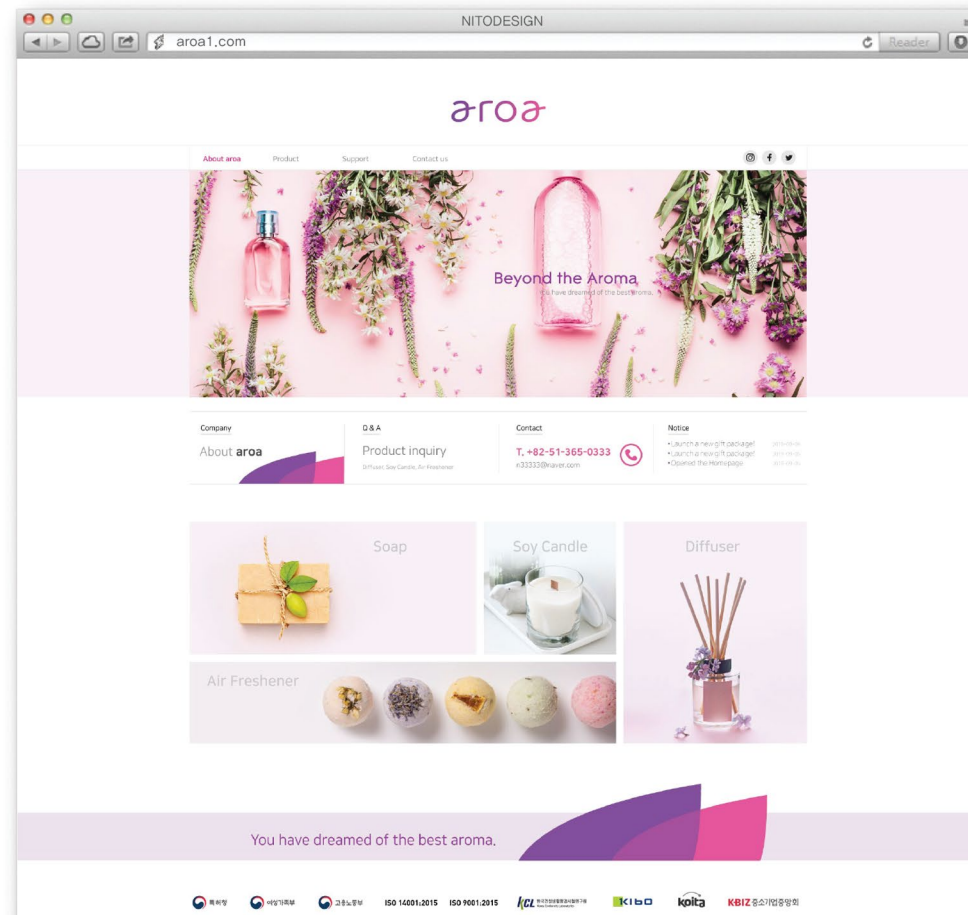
NITODESIGN

aroa1.com

Reader

aroa

About aroa Product Support Contact us

Beyond the Aroma
We have dreamed of the best aroma.

Company
About aroa

Q & A
Product inquiry
Diffuser, Soy Candle, Air Freshener

Contact
T. +82-51-365-0333
n33333@naver.com

Notice
• Launch a new gift package!
• Launch a new gift package!
• Opened the Homepage

Soap

Soy Candle

Diffuser

Air Freshener

You have dreamed of the best aroma.

특허청 여성가족부 고용노동부 ISO 14001:2015 ISO 9001:2015 KCL 한국건설생활환경시험연구원 KIBO koita KBIZ 중소기업중앙회